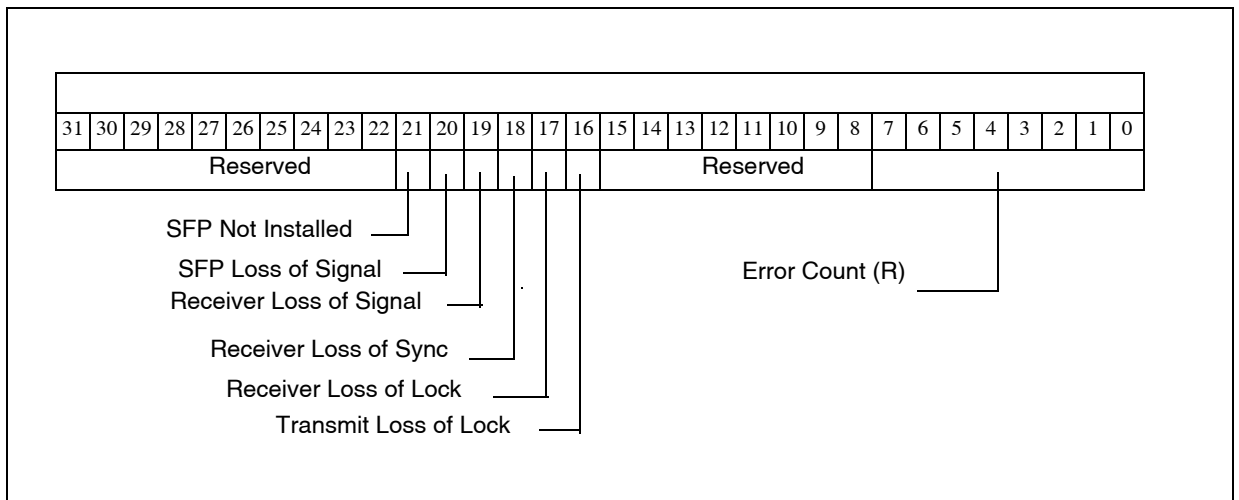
| 31 | 30 | 29 | 28 | 27 | 26 | 25 | 24 | 23 | 22 | 21 | 20 | 19 | 18 | 17 | 16 | 15 | 14 | 13 | 12 | 11 | 10 | 9 | 8 | 7 | 6 | 5 | 4 | 3 | 2 | 1 | 0 |
|---|---|---|---|---|---|---|---|---|---|---|---|---|---|---|---|---|---|---|---|---|---|---|---|---|---|---|---|---|---|---|---|
| Reserved | | | | | | | | | | | | | | | | Reserved | | | | | | | | | | | | | | | |

SFP Not Installed
SFP Loss of Signal
Receiver Loss of Signal
Receiver Loss of Sync
Receiver Loss of Lock
Transmit Loss of Lock
Error Count (R)